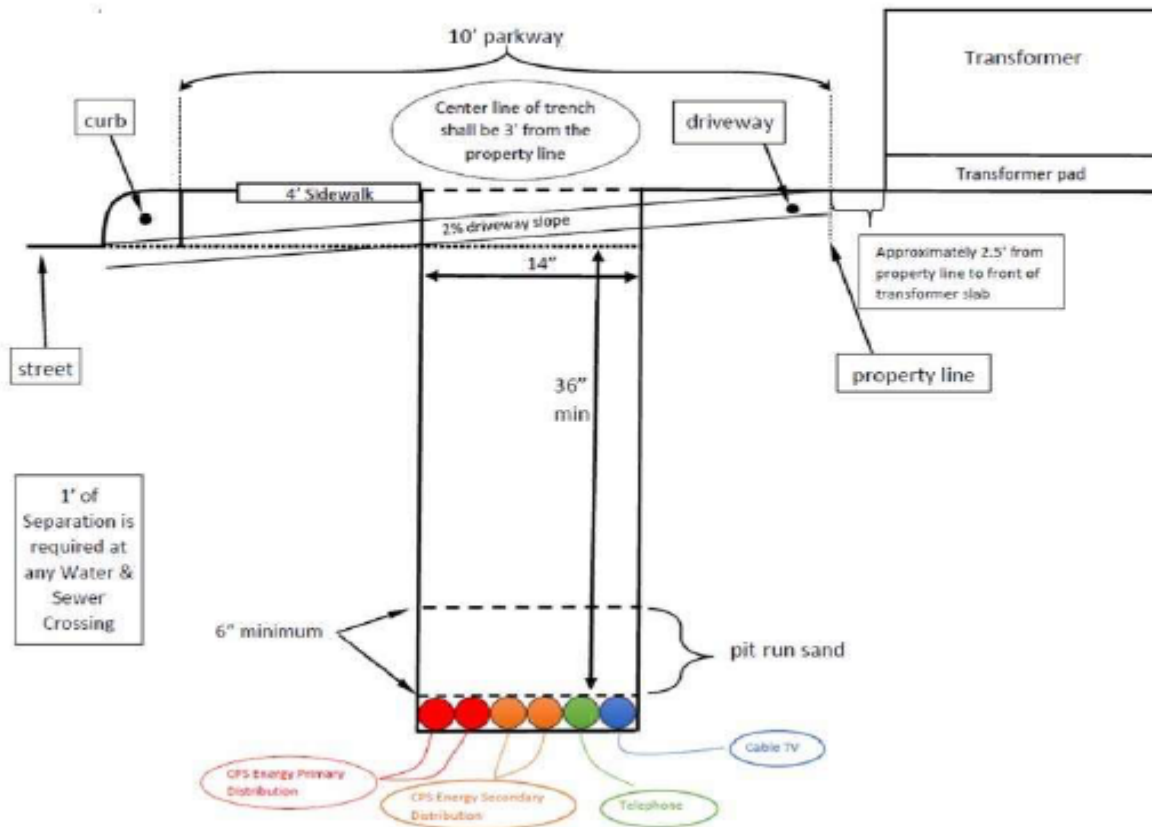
10' parkway

Transformer

curb

Center line of trench shall be 3' from the property line

driveway

Transformer pad

4' Sidewalk

2% driveway slope

14"

Approximately 2.5' from property line to front of transformer slab

street

36" min

property line

1' of Separation is required at any Water & Sewer Crossing

6" minimum

pit run sand

Cable TV

CPS Energy Primary Distribution

CPS Energy Secondary Distribution

Telephone